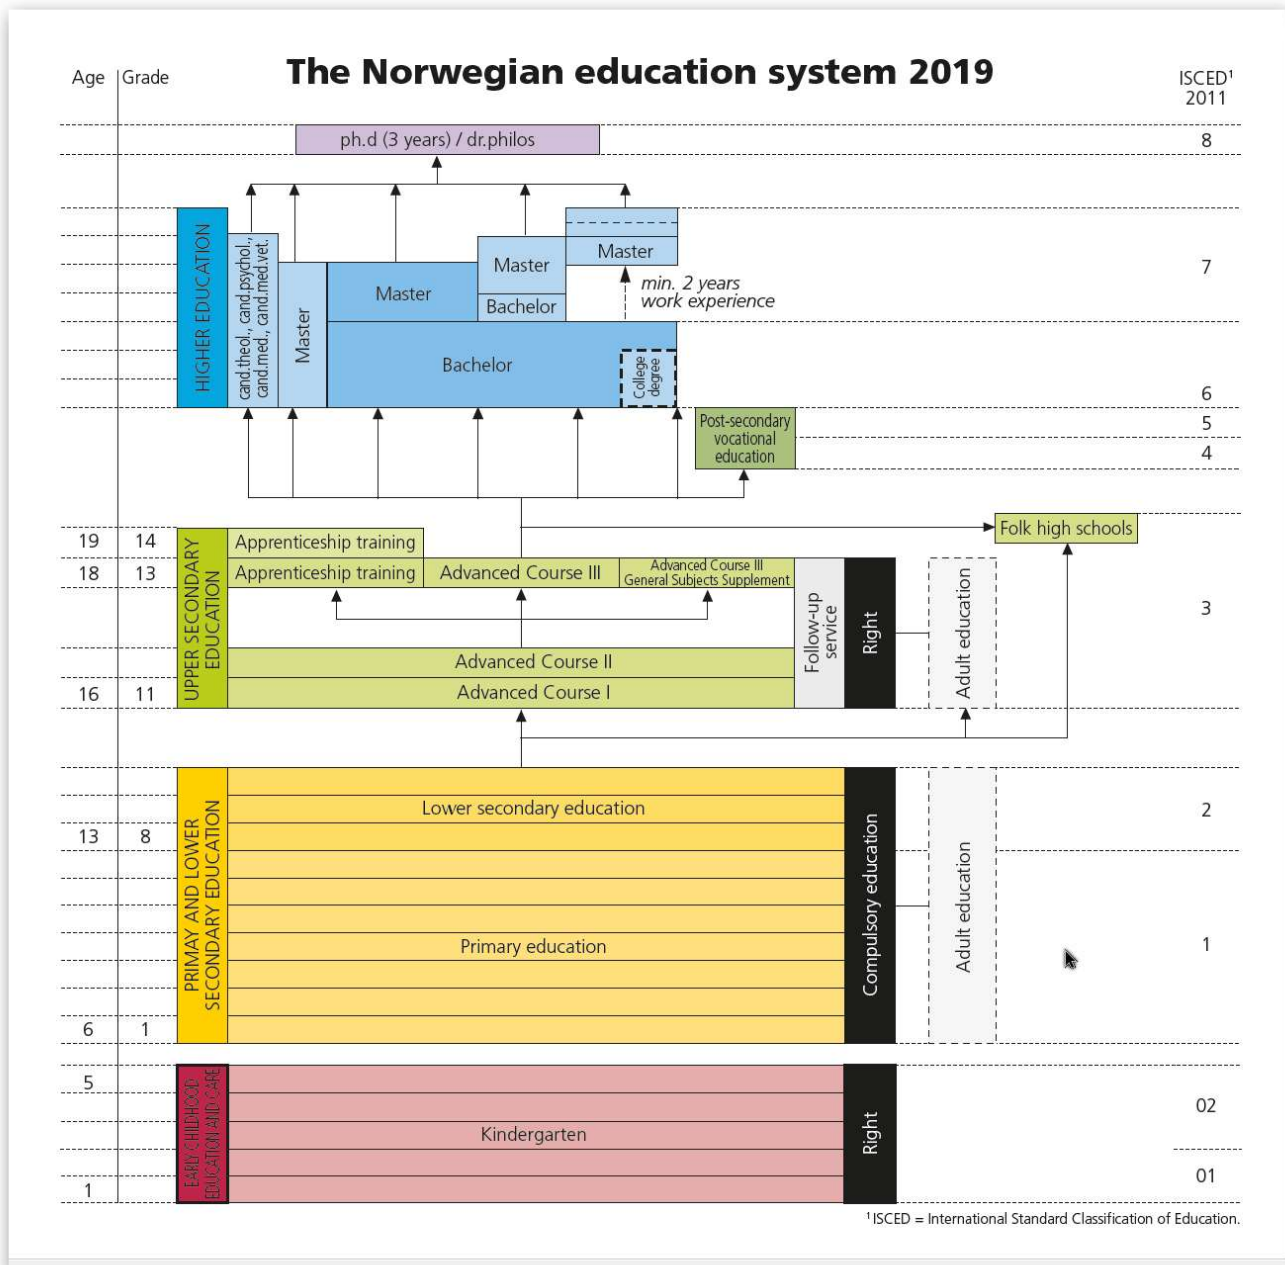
Age | Grade

The Norwegian education system 2019

ISCED$^1$ 2011

ph.d (3 years) / dr.philos

8

HIGHER EDUCATION

cand.theol., cand.psychol., cand.med., cand.med.vet.

Master

Master

Master

Master

Bachelor

min. 2 years work experience

Bachelor

College degree

7

6

Post-secondary vocational education

5

4

Folk high schools

19 | 14

18 | 13

16 | 11

UPPER SECONDARY EDUCATION

Apprenticeship training

Apprenticeship training

Advanced Course III

Advanced Course III General Subjects Supplement

Follow-up service

Right

Adult education

3

Advanced Course II

Advanced Course I

13 | 8

6 | 1

PRIMAY AND LOWER SECONDARY EDUCATION

Lower secondary education

Primary education

Compulsory education

Adult education

2

1

5

1

EARLY CHILDHOOD EDUCATION AND CARE

Kindergarten

Right

02

01

$^1$ISCED = International Standard Classification of Education.